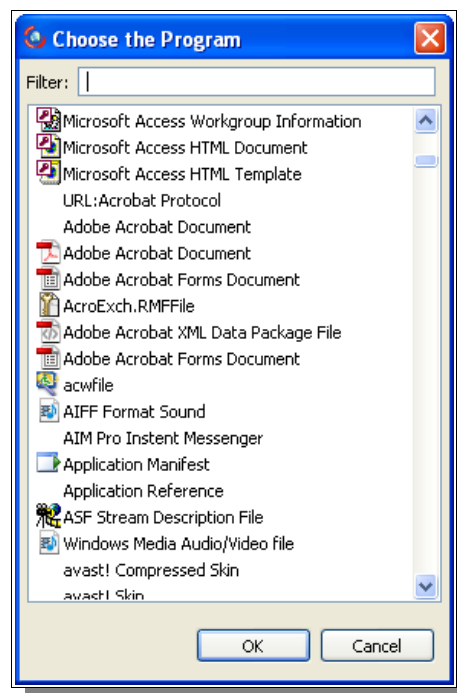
Choose the Program

Filter:

Microsoft Access Workgroup Information
Microsoft Access HTML Document
Microsoft Access HTML Template
URL:Acrobat Protocol
Adobe Acrobat Document
Adobe Acrobat Document
Adobe Acrobat Forms Document
AcroExch.RMFFile
Adobe Acrobat XML Data Package File
Adobe Acrobat Forms Document
acwfile
AIFF Format Sound
AIM Pro Instent Messenger
Application Manifest
Application Reference
ASF Stream Description File
Windows Media Audio/Video file
avast! Compressed Skin
avast! Skin

OK
Cancel